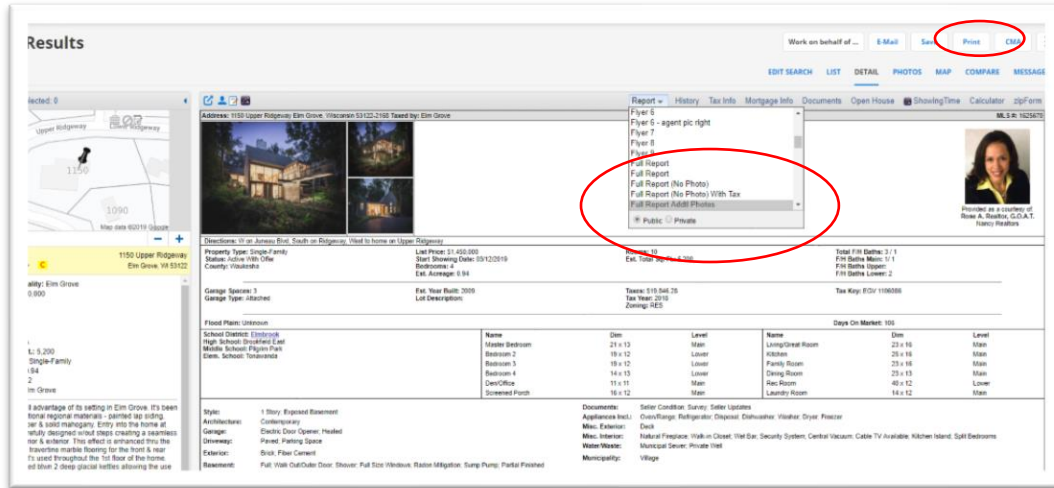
Results

Work on behalf of ... E-Mail Save Print CMA

EDIT SEARCH LIST DETAIL PHOTOS MAP COMPARE MESSAGE

elected: 0

Upper Ridgeway Lower Ridgeway
1150
1090
Map data ©2019 Google

1150 Upper Ridgeway
Elm Grove, WI 53122

ality: Elm Grove
0,800

t: 5,200
Single-Family
.94
2
lm Grove

l advantage of its setting in Elm Grove. It's been tional regional materials - painted lap siding, per & solid mahogany. Entry into the home at refully designed w/out steps creating a seamless rior & exterior. This effect is enhanced thru the Travertine marble flooring for the front & rear t's used throughout the 1st floor of the home. ked blown 2 deep glacial kettles allowing the use

Report History Tax Info Mortgage Info Documents Open House ShowingTime Calculator zipForm

Address: 1150 Upper Ridgeway Elm Grove, Wisconsin 53122-2168 Taxed by: Elm Grove

MLS #: 1625675

Flyer 5
Flyer 6 - agent pic right
Flyer 7
Flyer 8
Flyer 9
Full Report
Full Report
Full Report (No Photo)
Full Report (No Photo) With Tax
Full Report Addl Photos
Public Private

Provided as a courtesy of Rose A. Realtor, G.O.A.T. Nancy Realtors

Directions: W on Juneau Blvd, South on Ridgeway, West to home on Upper Ridgeway

Property Type: Single-Family
Status: Active With Offer
County: Waukesha
List Price: $1,450,000
Start Showing Date: 03/12/2019
Bedrooms: 4
Est. Acreage: 0.94
Rooms: 10
Est. Total Sq. Ft.: 5,200
Total F/H Baths: 3 / 1
F/H Baths Main: 1 / 1
F/H Baths Upper:
F/H Baths Lower: 2

Garage Spaces: 3
Garage Type: Attached
Est. Year Built: 2009
Lot Description:
Taxes: $16,846.26
Tax Year: 2018
Zoning: RES
Tax Key: EGV 1106086

Flood Plain: Unknown
Days On Market: 106

School District: Elmbrook
High School: Brookfield East
Middle School: Pilgrim Park
Elem. School: Tonawanda

| Name | Dim | Level | Name | Dim | Level |
|---|---|---|---|---|---|
| Master Bedroom | 21 x 13 | Main | Living/Great Room | 23 x 16 | Main |
| Bedroom 2 | 19 x 12 | Lower | Kitchen | 29 x 16 | Main |
| Bedroom 3 | 19 x 12 | Lower | Family Room | 23 x 16 | Main |
| Bedroom 4 | 14 x 12 | Lower | Dining Room | 23 x 13 | Main |
| Den/Office | 11 x 11 | Main | Rec Room | 40 x 12 | Lower |
| Screened Porch | 16 x 12 | Main | Laundry Room | 14 x 12 | Main |

Style: 1 Story, Exposed Basement
Architecture: Contemporary
Garage: Electric Door Opener, Heated
Driveway: Paved, Parking Space
Exterior: Brick, Fiber Cement
Basement: Full, Walk Out/Outer Door, Shower, Full Size Windows, Radon Mitigation, Sump Pump, Partial Finished

Documents: Seller Condition, Survey, Seller Updates
Appliances Incl.: Oven/Range, Refrigerator, Disposal, Dishwasher, Washer, Dryer, Freezer
Misc. Exterior: Deck
Misc. Interior: Natural Fireplace, Walk-in Closet, Wet Bar, Security System, Central Vacuum, Cable TV Available, Kitchen Island, Split Bedrooms
Water/Waste: Municipal Sewer, Private Well
Municipality: Village